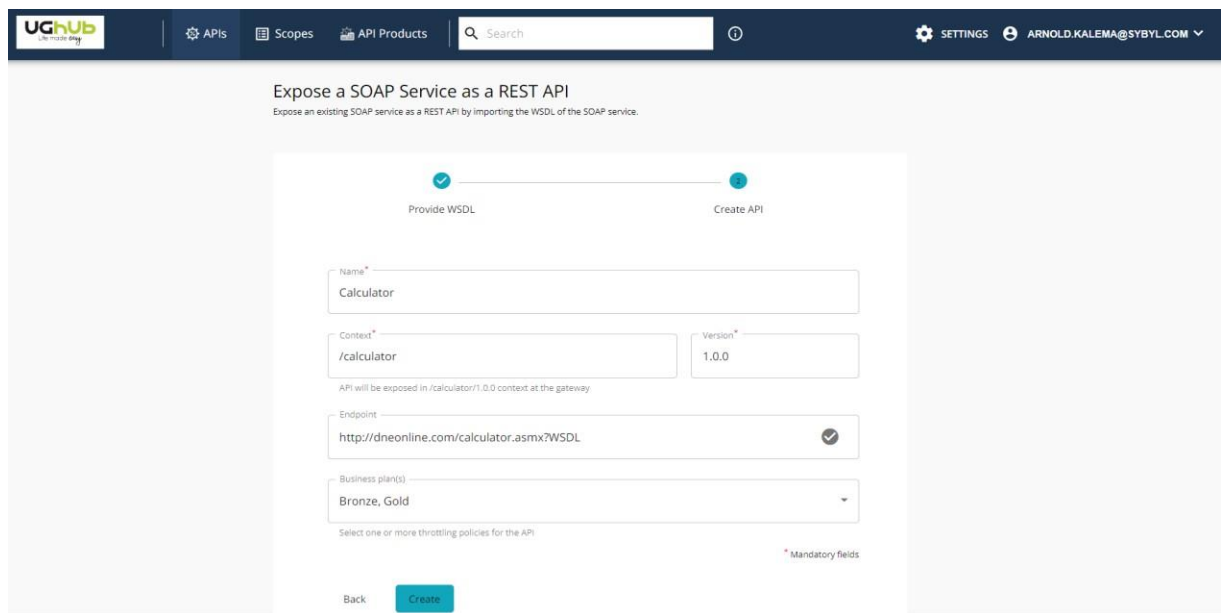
UGhUb
Life made easy

APIs Scopes API Products Search

SETTINGS ARNOLD.KALEMA@SYBYL.COM

Expose a SOAP Service as a REST API
Expose an existing SOAP service as a REST API by importing the WSDL of the SOAP service.

Provide WSDL

2
Create API

Name*
Calculator

Context*
/calculator

Version*
1.0.0

API will be exposed in /calculator/1.0.0 context at the gateway

Endpoint
http://dneonline.com/calculator.asmx?WSDL

Business plan(s)
Bronze, Gold

Select one or more throttling policies for the API

* Mandatory fields

Back Create